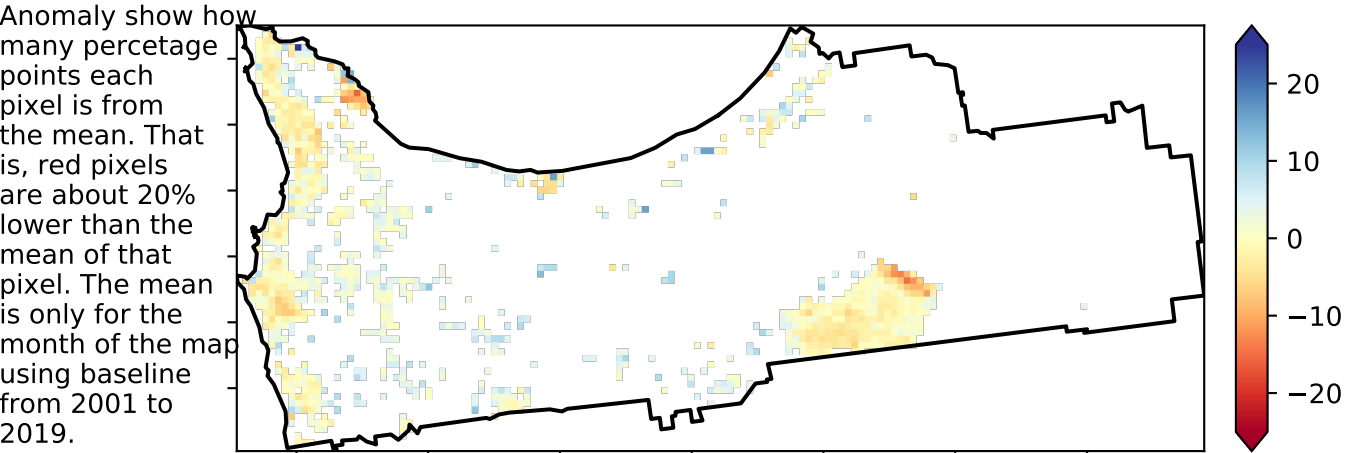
Anomaly show how many percetage points each pixel is from the mean. That is, red pixels are about 20% lower than the mean of that pixel. The mean is only for the month of the map using baseline from 2001 to 2019.

20
10
0
−10
−20